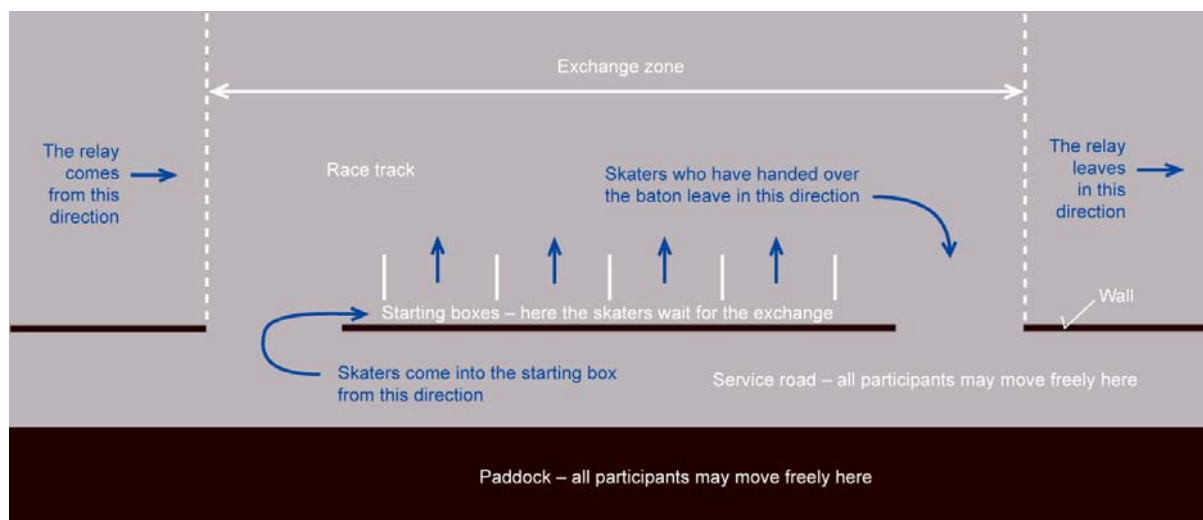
Exchange zone

The relay comes from this direction

Race track

Skaters who have handed over the baton leave in this direction

The relay leaves in this direction

Starting boxes – here the skaters wait for the exchange

Wall

Skaters come into the starting box from this direction

Service road – all participants may move freely here

Paddock – all participants may move freely here